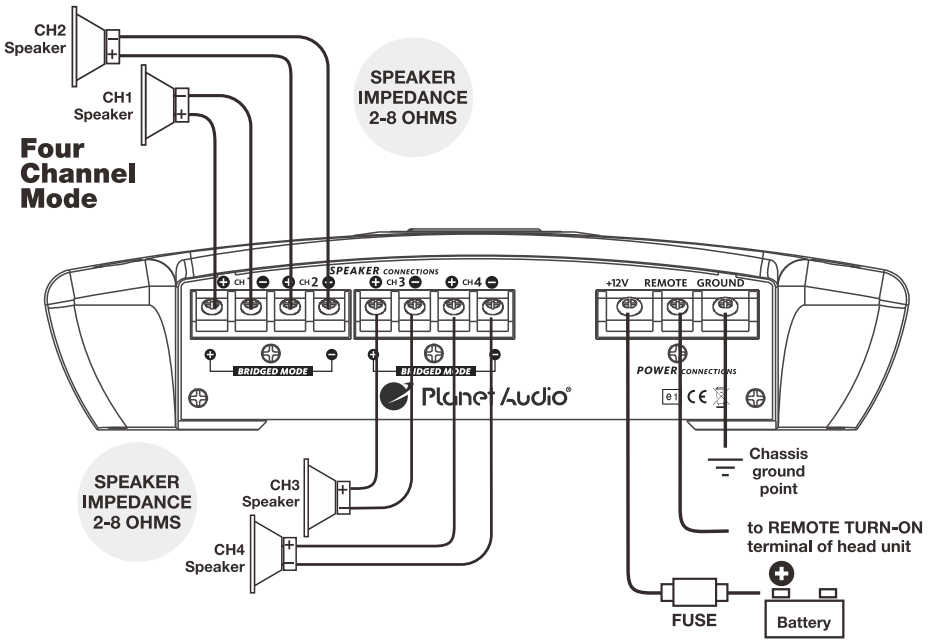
CH2 Speaker

CH1 Speaker

SPEAKER IMPEDANCE 2-8 OHMS

Four Channel Mode

SPEAKER CONNECTIONS

+ CH 1 − + CH 2 − + CH 3 − + CH 4 −

+ BRIDGED MODE −

+ BRIDGED MODE −

Planet Audio®

+12V REMOTE GROUND

POWER CONNECTIONS

e1 CE

SPEAKER IMPEDANCE 2-8 OHMS

CH3 Speaker

CH4 Speaker

Chassis ground point

to REMOTE TURN-ON terminal of head unit

FUSE

Battery